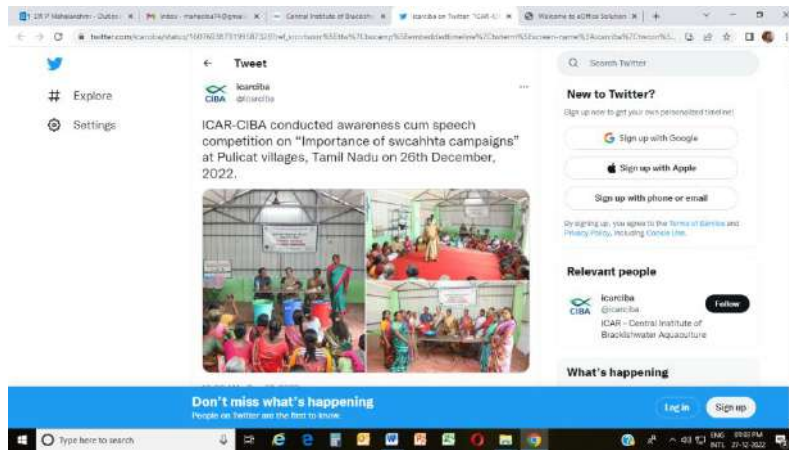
Dr P Mahalakshmi - Outlook | Inbox - mahesha74@gmail | Central Institute of Brackish | icarciba on Twitter "ICAR-CI | Welcome to eOffice Solution | +

twitter.com/icarciba/status/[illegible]

Explore

Settings

Tweet

icarciba
@icarciba

CIBA

ICAR-CIBA conducted awareness cum speech competition on "Importance of swcahhta campaigns" at Pulicat villages, Tamil Nadu on 26th December, 2022.

Search Twitter

New to Twitter?

Sign up now to get your own personalized timeline!

Sign up with Google

Sign up with Apple

Sign up with phone or email

By signing up, you agree to the Terms of Service and Privacy Policy, including Cookie Use.

Relevant people

icarciba
@icarciba

Follow

ICAR - Central Institute of Brackishwater Aquaculture

What's happening

Don't miss what's happening

People on Twitter are the first to know.

Log in

Sign up

Type here to search

ENG INTL 27-12-2022